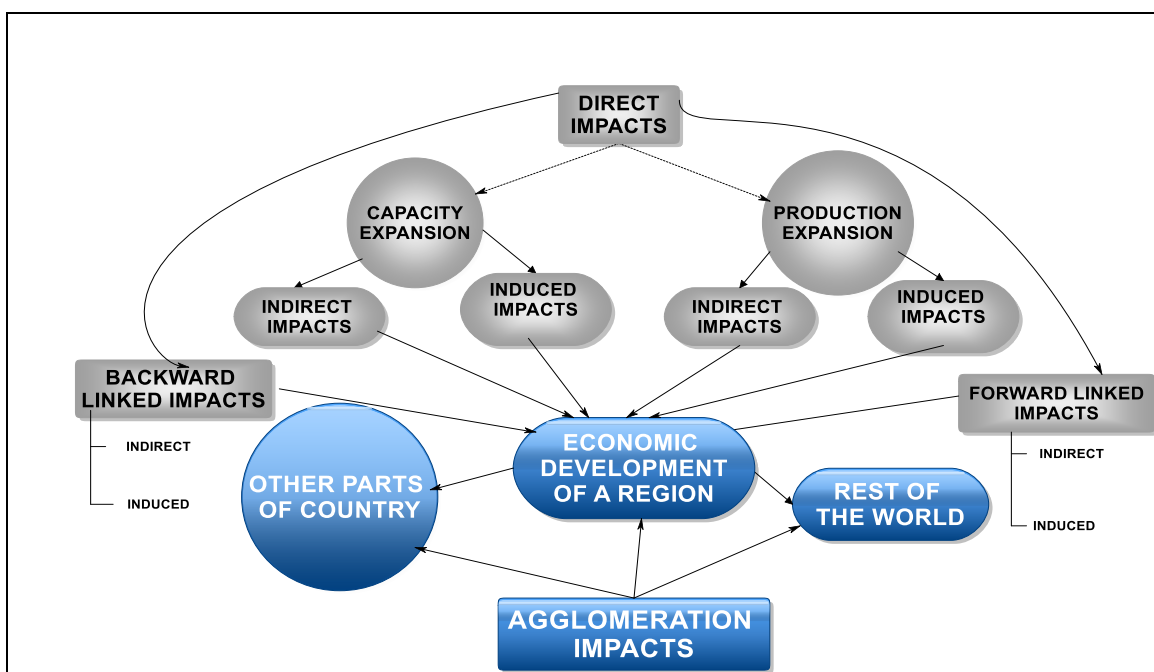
DIRECT IMPACTS

CAPACITY EXPANSION

PRODUCTION EXPANSION

INDIRECT IMPACTS

INDUCED IMPACTS

INDIRECT IMPACTS

INDUCED IMPACTS

BACKWARD LINKED IMPACTS

INDIRECT

INDUCED

FORWARD LINKED IMPACTS

INDIRECT

INDUCED

ECONOMIC DEVELOPMENT OF A REGION

OTHER PARTS OF COUNTRY

REST OF THE WORLD

AGGLOMERATION IMPACTS